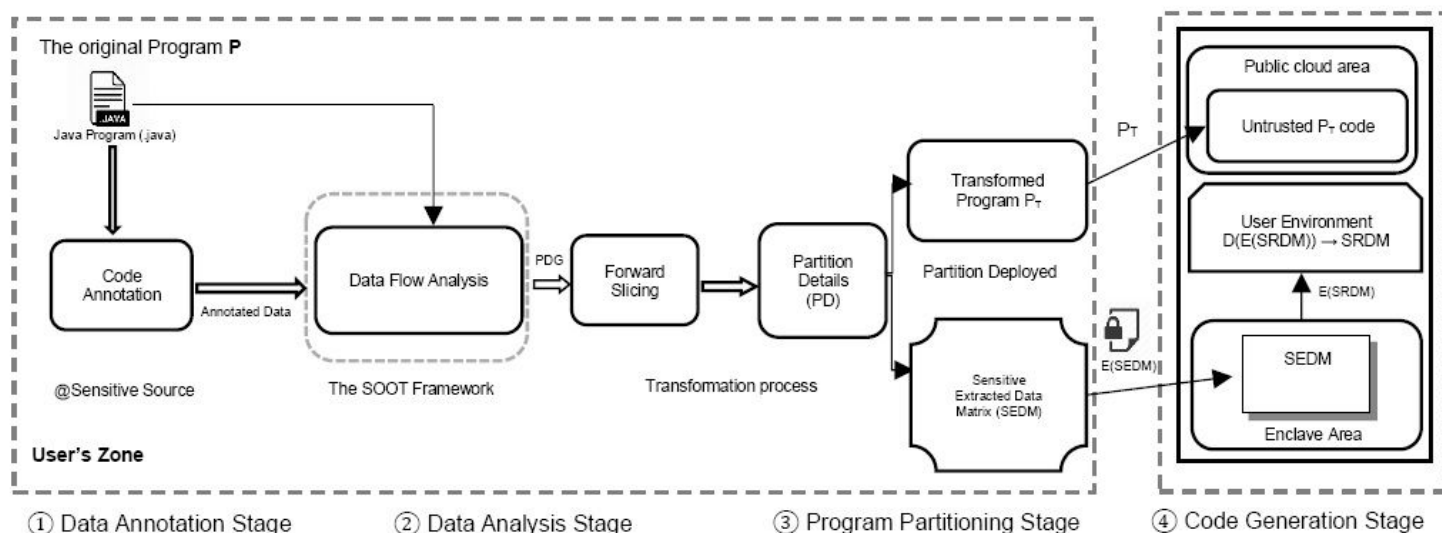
The original Program **P**

.JAVA

Java Program (.java)

Code Annotation

Annotated Data

@Sensitive Source

Data Flow Analysis

The SOOT Framework

PDG

Forward Slicing

Partition Details (PD)

Transformation process

Transformed Program $P_T$

Partition Deployed

Sensitive Extracted Data Matrix (SEDM)

E(SEDM)

$P_T$

**User's Zone**

Public cloud area

Untrusted $P_T$ code

User Environment

D(E(SRDM)) → SRDM

E(SRDM)

SEDM

Enclave Area

① Data Annotation Stage ② Data Analysis Stage ③ Program Partitioning Stage ④ Code Generation Stage